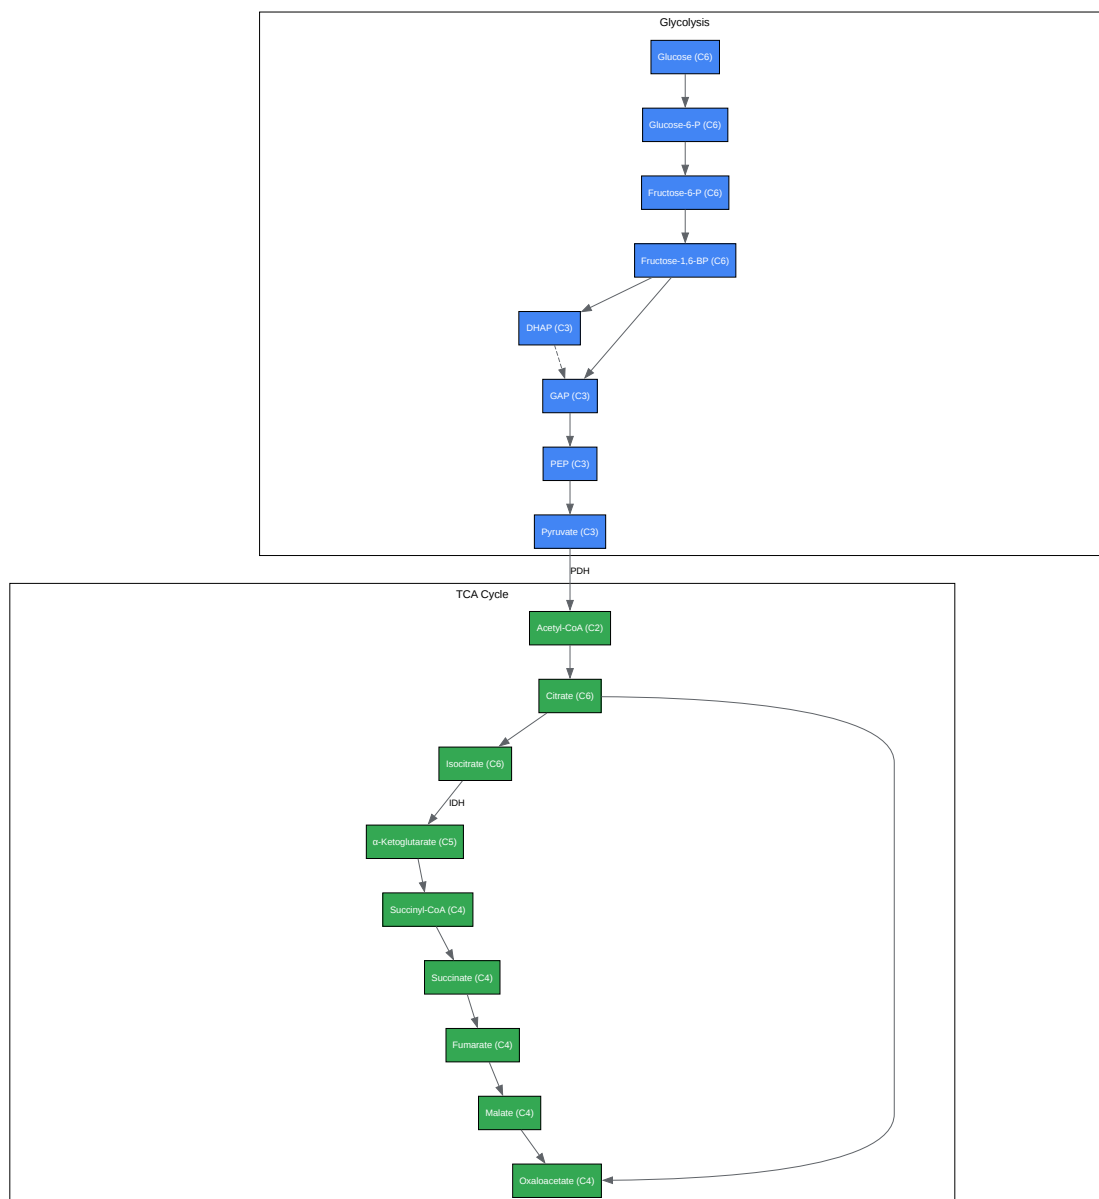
Glycolysis

Glucose (C6)

Glucose-6-P (C6)

Fructose-6-P (C6)

Fructose-1,6-BP (C6)

DHAP (C3)

GAP (C3)

PEP (C3)

Pyruvate (C3)

PDH

TCA Cycle

Acetyl-CoA (C2)

Citrate (C6)

Isocitrate (C6)

IDH

α-Ketoglutarate (C5)

Succinyl-CoA (C4)

Succinate (C4)

Fumarate (C4)

Malate (C4)

Oxaloacetate (C4)